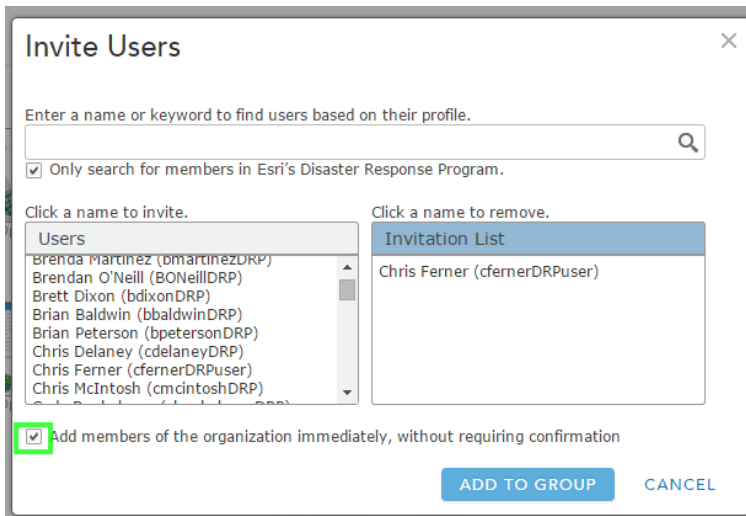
Invite Users

×

Enter a name or keyword to find users based on their profile.

Only search for members in Esri's Disaster Response Program.

Click a name to invite.

Users

Brenda Martinez (bmartinezDRP)
Brendan O'Neill (BONeillDRP)
Brett Dixon (bdixonDRP)
Brian Baldwin (bbaldwinDRP)
Brian Peterson (bpetersonDRP)
Chris Delaney (cdelaneyDRP)
Chris Ferner (cfernerDRPuser)
Chris McIntosh (cmcintoshDRP)
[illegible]

Click a name to remove.

Invitation List

Chris Ferner (cfernerDRPuser)

Add members of the organization immediately, without requiring confirmation

ADD TO GROUP

CANCEL